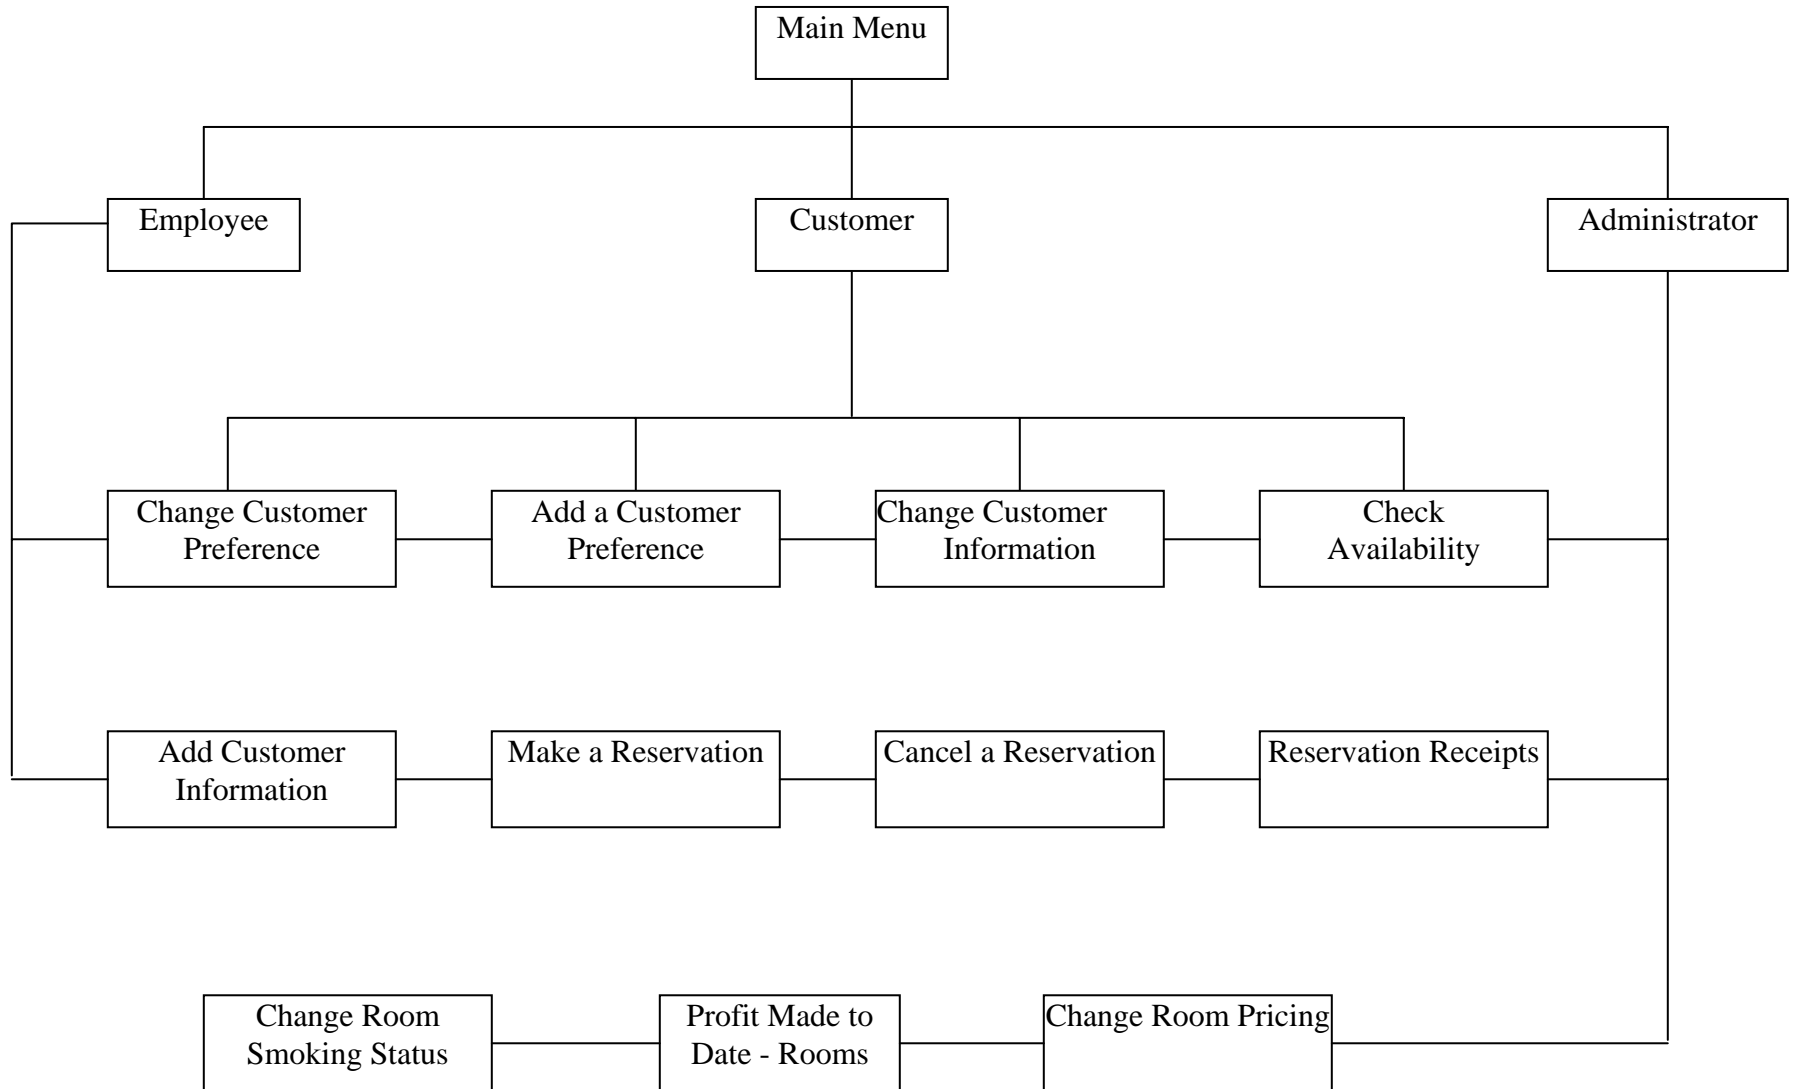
Main Menu

Employee

Customer

Administrator

Change Customer Preference

Add a Customer Preference

Change Customer Information

Check Availability

Add Customer Information

Make a Reservation

Cancel a Reservation

Reservation Receipts

Change Room Smoking Status

Profit Made to Date - Rooms

Change Room Pricing